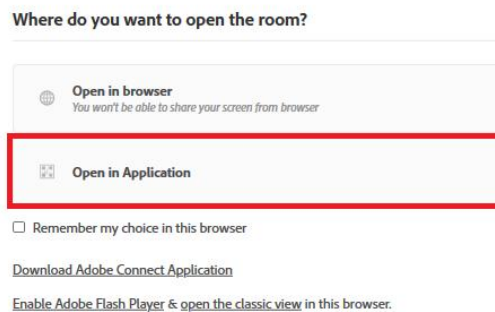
Where do you want to open the room?

Open in browser
You won't be able to share your screen from browser

Open in Application

Remember my choice in this browser

Download Adobe Connect Application

Enable Adobe Flash Player & open the classic view in this browser.